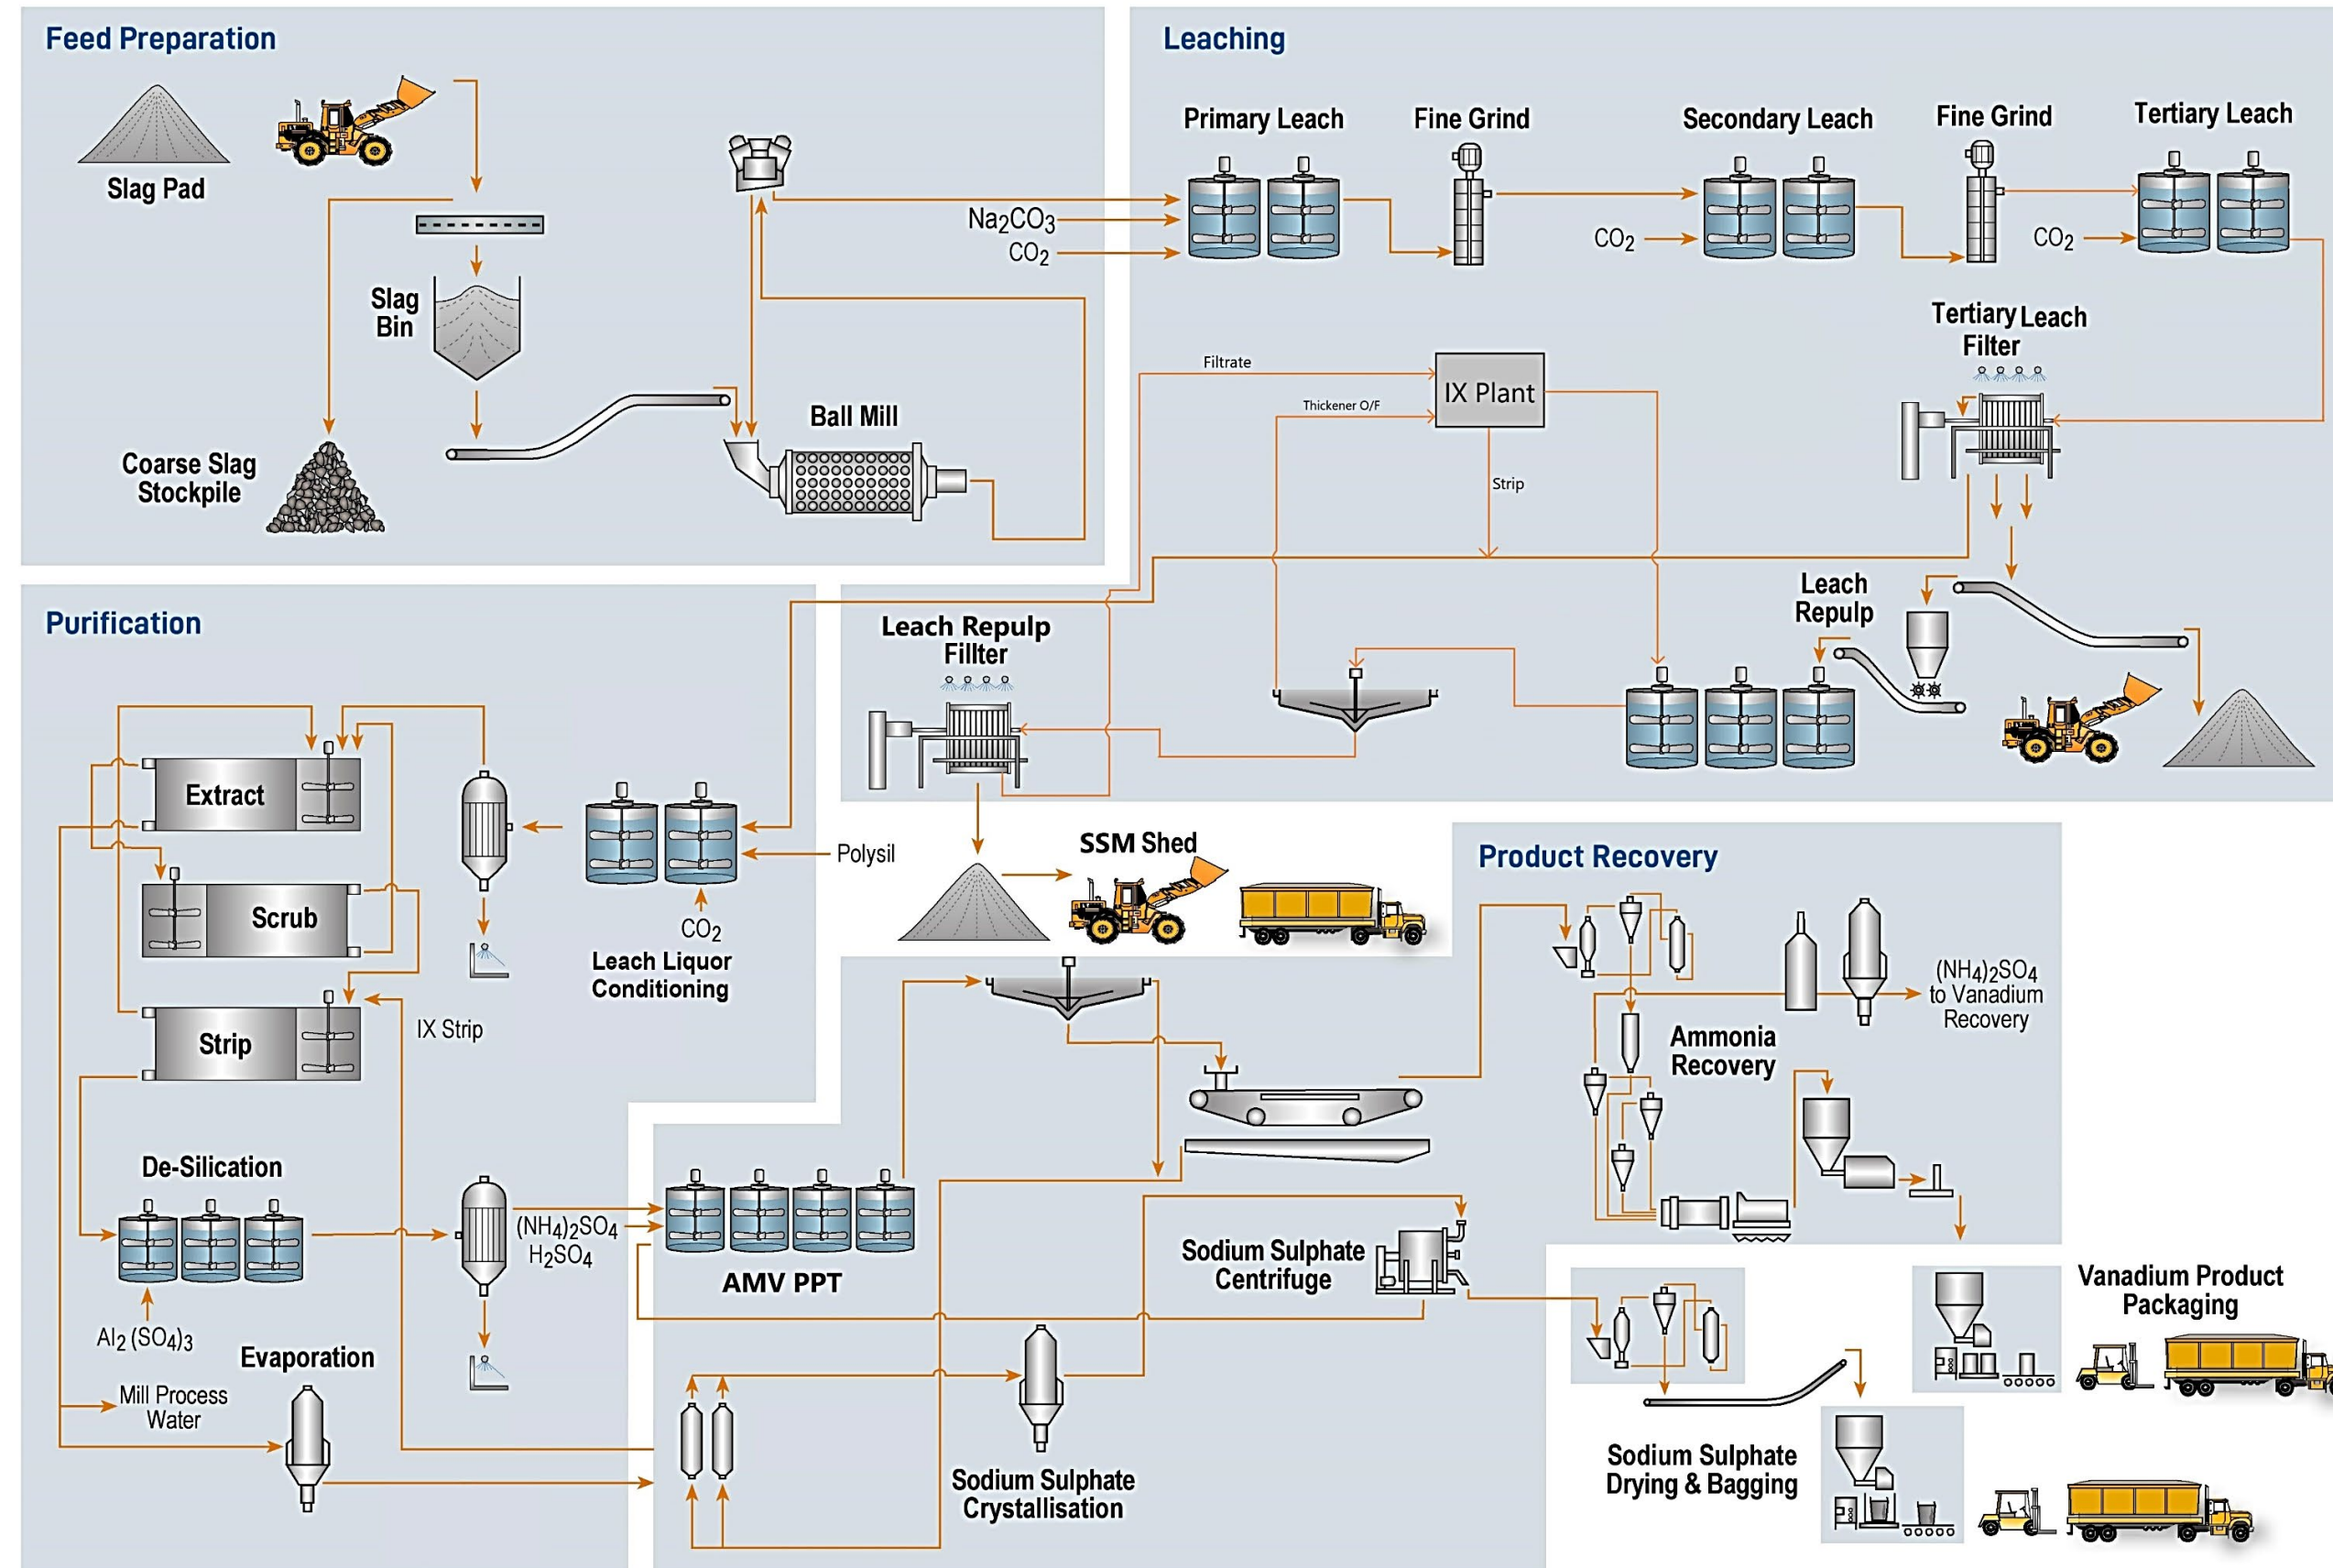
Feed Preparation

Slag Pad

Slag Bin

Coarse Slag Stockpile

Ball Mill

$Na_2CO_3$
$CO_2$

Leaching

Primary Leach

Fine Grind

Secondary Leach

Fine Grind

Tertiary Leach

$CO_2$

$CO_2$

Tertiary Leach Filter

Filtrate

Thickener O/F

IX Plant

Strip

Leach Repulp

Purification

Leach Repulp Filter

Extract

Scrub

Strip

IX Strip

Polysil

$CO_2$

Leach Liquor Conditioning

SSM Shed

Product Recovery

$(NH_4)_2SO_4$ to Vanadium Recovery

Ammonia Recovery

De-Silication

$(NH_4)_2SO_4$
$H_2SO_4$

AMV PPT

$Al_2(SO_4)_3$

Evaporation

Mill Process Water

Sodium Sulphate Centrifuge

Sodium Sulphate Crystallisation

Vanadium Product Packaging

Sodium Sulphate Drying & Bagging